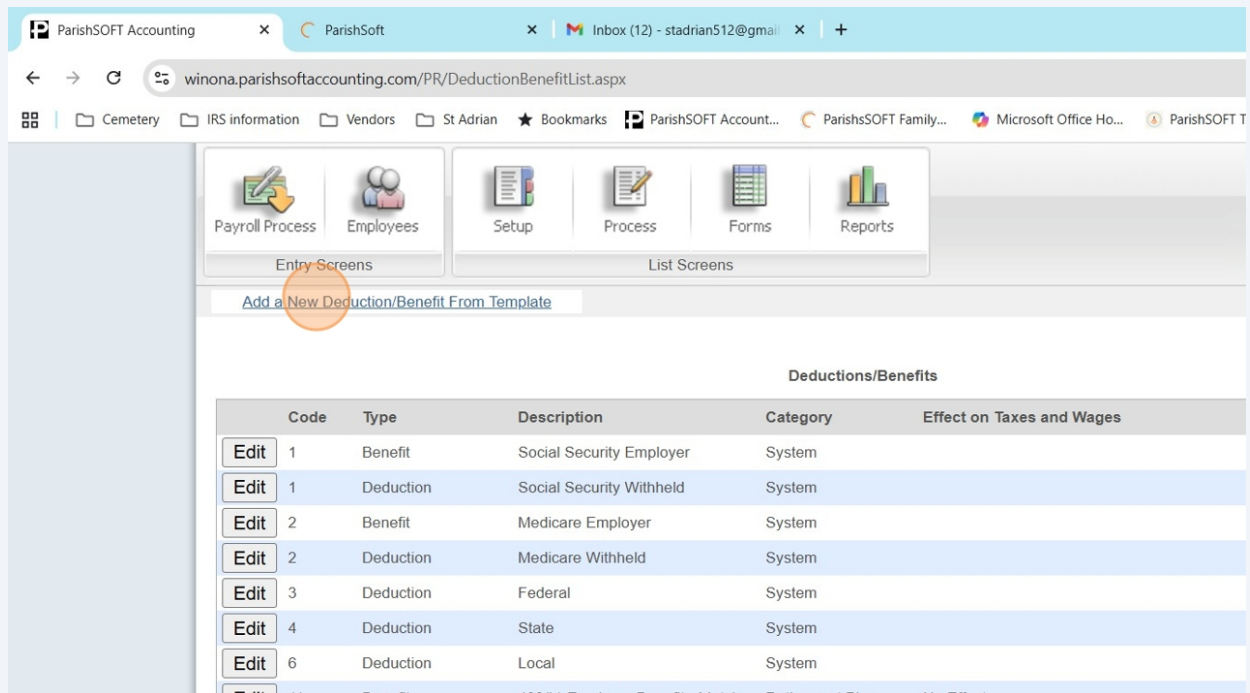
ParishSOFT Accounting × ParishSoft × Inbox (12) - stadrian512@gmail × +

winona.parishsoftaccounting.com/PR/DeductionBenefitList.aspx

Cemetery IRS information Vendors St Adrian Bookmarks ParishSOFT Account... ParishsSOFT Family... Microsoft Office Ho... ParishSOFT T

Payroll Process Employees
Entry Screens

Setup Process Forms Reports
List Screens

Add a New Deduction/Benefit From Template

Deductions/Benefits

| | Code | Type | Description | Category | Effect on Taxes and Wages |
|---|---|---|---|---|---|
| Edit | 1 | Benefit | Social Security Employer | System | |
| Edit | 1 | Deduction | Social Security Withheld | System | |
| Edit | 2 | Benefit | Medicare Employer | System | |
| Edit | 2 | Deduction | Medicare Withheld | System | |
| Edit | 3 | Deduction | Federal | System | |
| Edit | 4 | Deduction | State | System | |
| Edit | 6 | Deduction | Local | System | |
| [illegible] | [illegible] | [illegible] | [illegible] | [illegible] | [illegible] |